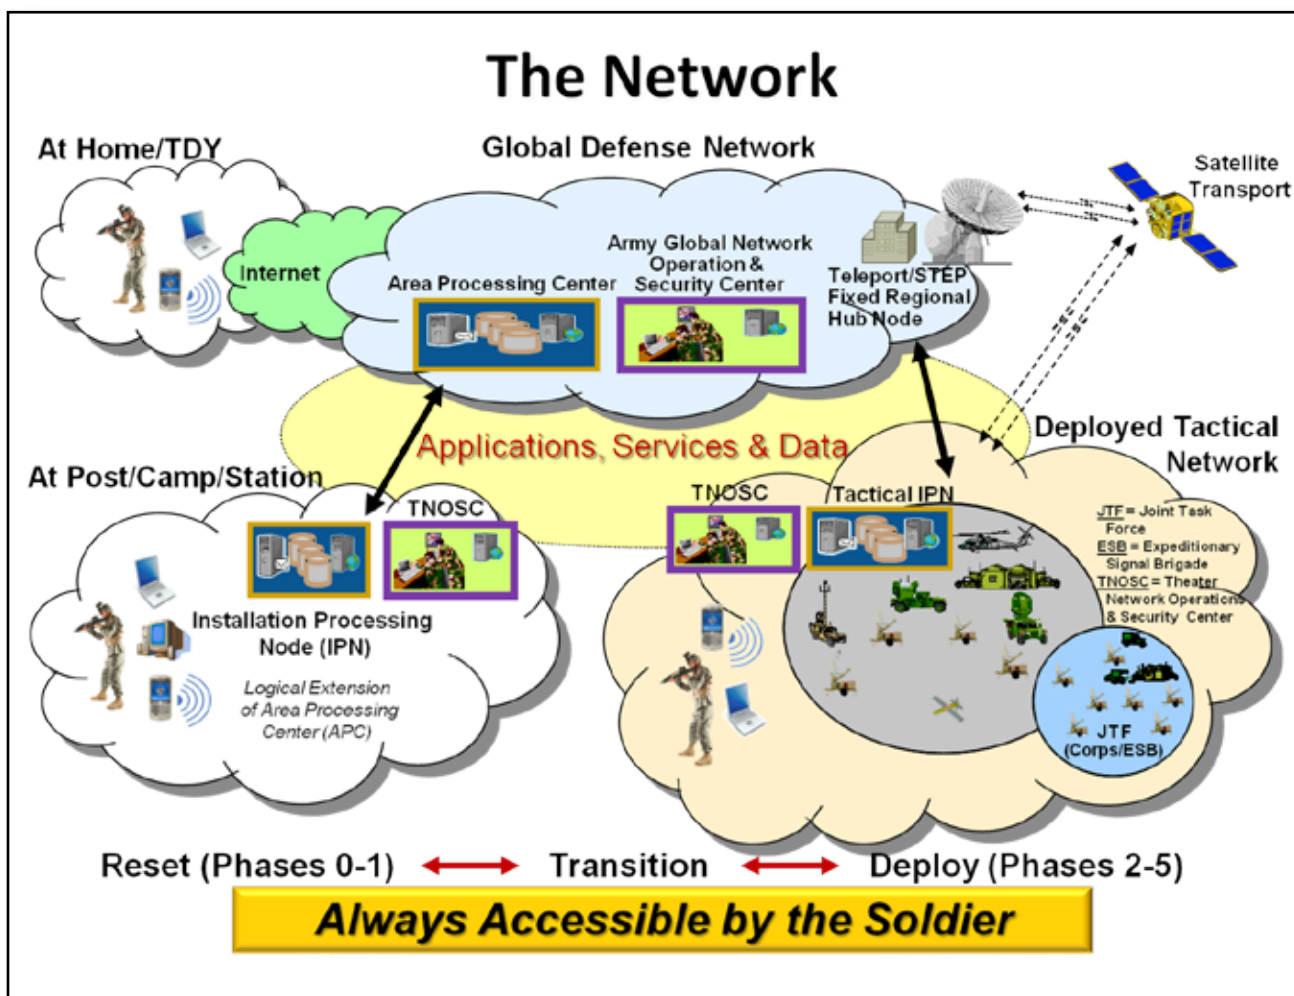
The Network

At Home/TDY

Global Defense Network

Satellite Transport

Internet

Army Global Network Operation & Security Center

Area Processing Center

Teleport/STEP Fixed Regional Hub Node

Applications, Services & Data

Deployed Tactical Network

At Post/Camp/Station

TNOSC

TNOSC

Tactical IPN

JTF = Joint Task Force
ESB = Expeditionary Signal Brigade
TNOSC = Theater Network Operations & Security Center

Installation Processing Node (IPN)

Logical Extension of Area Processing Center (APC)

JTF (Corps/ESB)

Reset (Phases 0-1) Transition Deploy (Phases 2-5)

Always Accessible by the Soldier